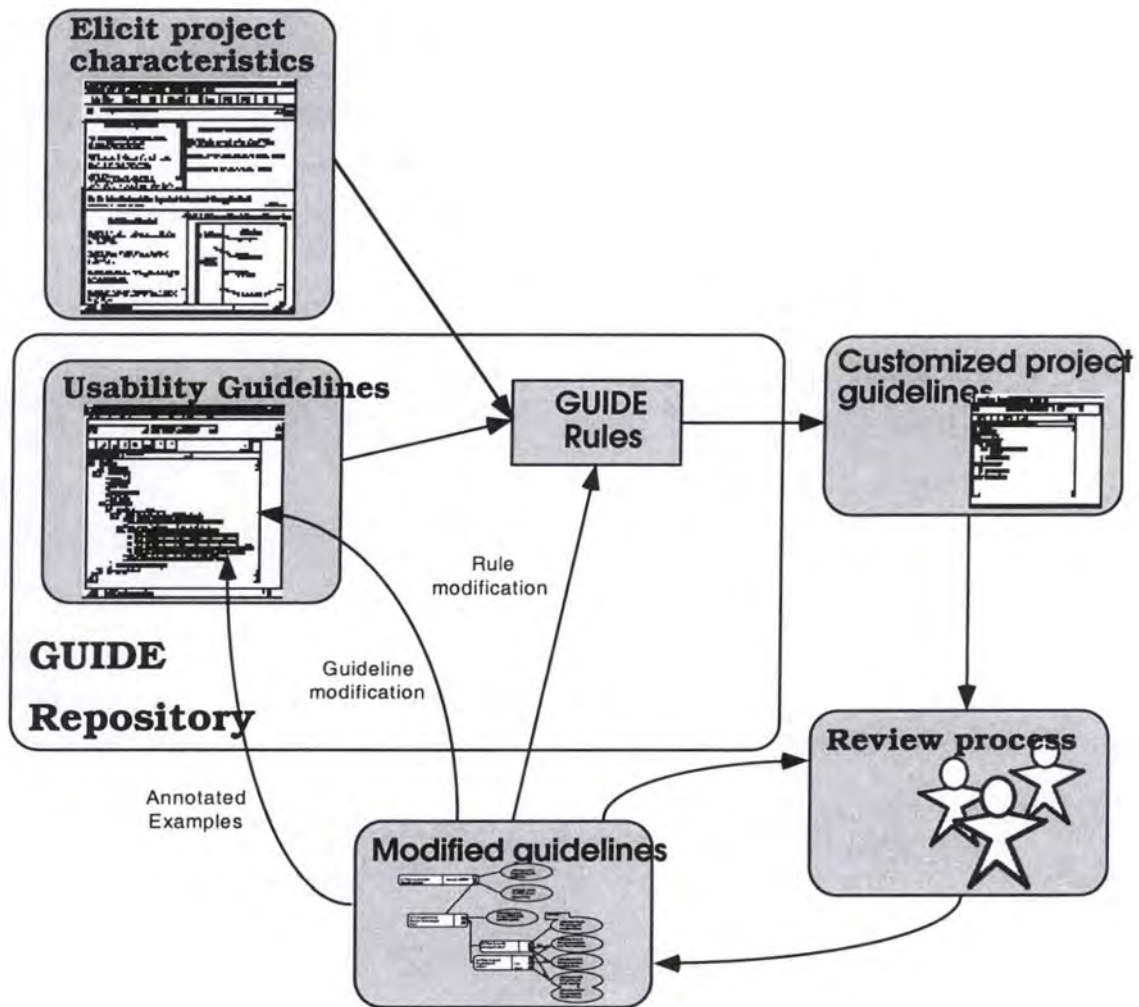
Elicit project characteristics

Usability Guidelines

GUIDE Rules

Customized project guidelines

Rule modification

Guideline modification

GUIDE

Repository

Review process

Annotated Examples

Modified guidelines